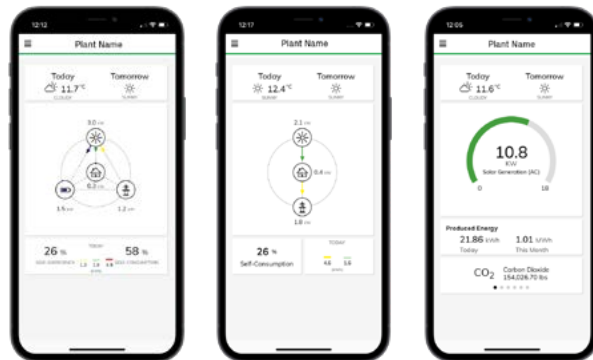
12:12

Plant Name

Today
11.7 °C
CLOUDY

Tomorrow
SUNNY

3.0 kW
6.2 kW
1.5 kW
1.2 kW

26 %
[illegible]

TODAY
1.8 1.8 4.4

58 %
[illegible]

12:17

Plant Name

Today
12.4 °C
SUNNY

Tomorrow
SUNNY

2.1 kW
0.4 kW
1.8 kW

26 %
Self-Consumption

TODAY
4.6 1.6

12:09

Plant Name

Today
11.6 °C
CLOUDY

Tomorrow
SUNNY

10.8
KW
Solar Generation (AC)
0
18

Produced Energy
21.86 kWh
Today
1.01 MWh
This Month

$CO_2$ Carbon Dioxide
154,026.70 lbs